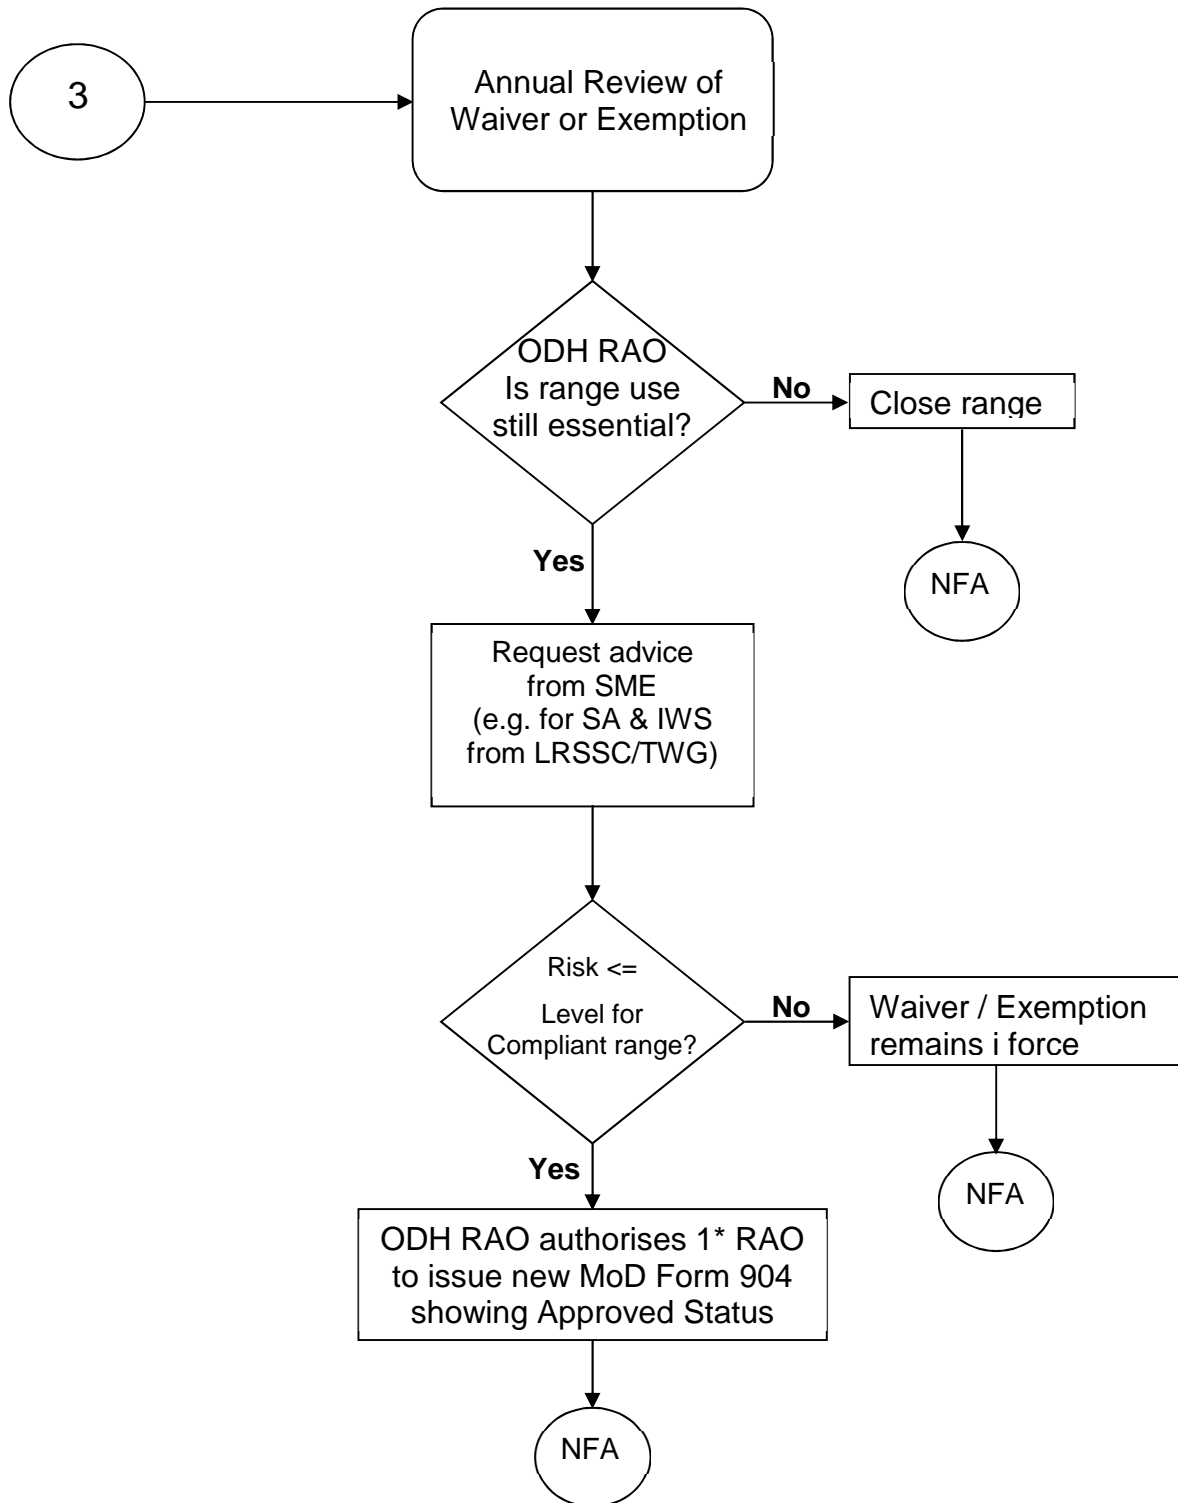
3

Annual Review of Waiver or Exemption

ODH RAO
Is range use still essential?

No

Close range

NFA

Yes

Request advice from SME (e.g. for SA & IWS from LRSSC/TWG)

Risk <=

Level for Compliant range?

No

Waiver / Exemption remains i force

NFA

Yes

ODH RAO authorises 1* RAO to issue new MoD Form 904 showing Approved Status

NFA